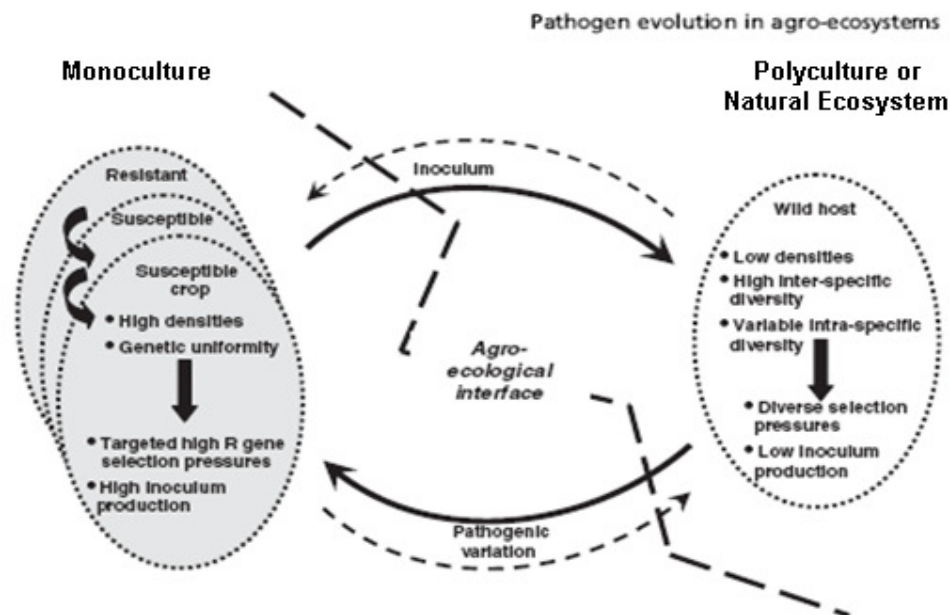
Pathogen evolution in agro-ecosystems

Monoculture

Polyculture or Natural Ecosystem

Inoculum

Resistant

Susceptible

Susceptible crop

• High densities
• Genetic uniformity

• Targeted high R gene selection pressures
• High inoculum production

Agro-ecological interface

Wild host

• Low densities
• High inter-specific diversity
• Variable intra-specific diversity

• Diverse selection pressures
• Low inoculum production

Pathogenic variation